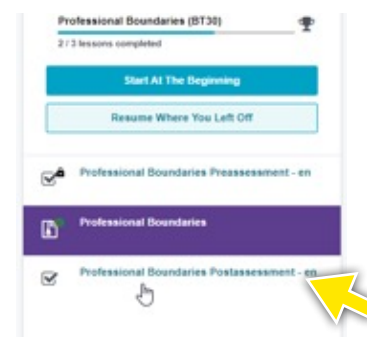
Professional Boundaries (BT30)

2 / 3 lessons completed

Start At The Beginning

Resume Where You Left Off

Professional Boundaries Preassessment - en

Professional Boundaries

Professional Boundaries Postassessment - en